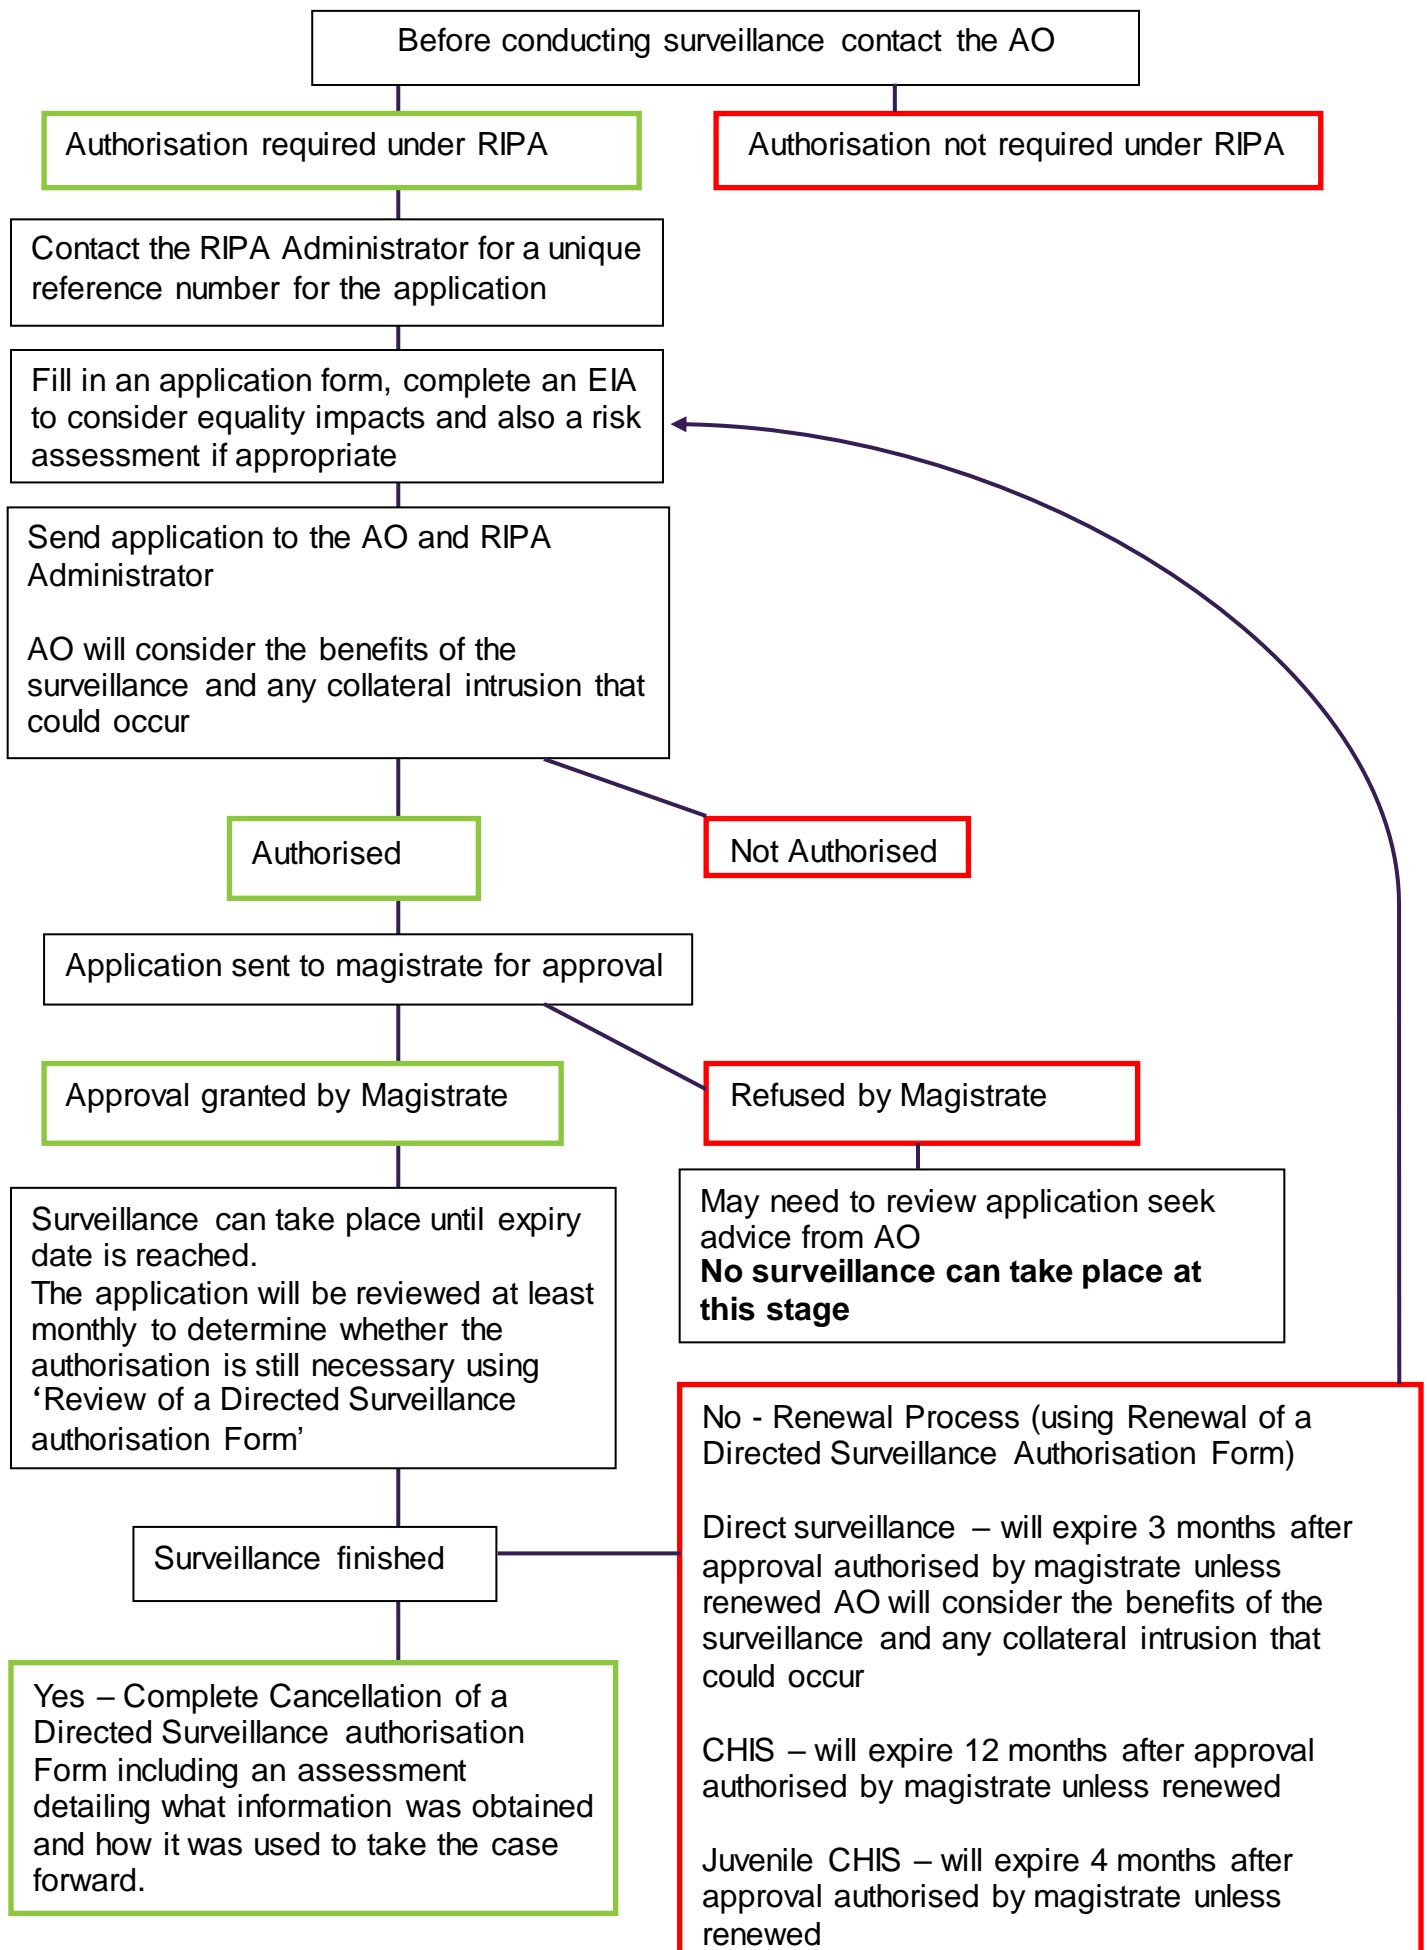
Before conducting surveillance contact the AO

Authorisation required under RIPA

Authorisation not required under RIPA

Contact the RIPA Administrator for a unique reference number for the application

Fill in an application form, complete an EIA to consider equality impacts and also a risk assessment if appropriate

Send application to the AO and RIPA Administrator

AO will consider the benefits of the surveillance and any collateral intrusion that could occur

Authorised

Not Authorised

Application sent to magistrate for approval

Approval granted by Magistrate

Refused by Magistrate

May need to review application seek advice from AO
**No surveillance can take place at this stage**

Surveillance can take place until expiry date is reached.
The application will be reviewed at least monthly to determine whether the authorisation is still necessary using 'Review of a Directed Surveillance authorisation Form'

No - Renewal Process (using Renewal of a Directed Surveillance Authorisation Form)

Direct surveillance – will expire 3 months after approval authorised by magistrate unless renewed AO will consider the benefits of the surveillance and any collateral intrusion that could occur

CHIS – will expire 12 months after approval authorised by magistrate unless renewed

Juvenile CHIS – will expire 4 months after approval authorised by magistrate unless renewed

Surveillance finished

Yes – Complete Cancellation of a Directed Surveillance authorisation Form including an assessment detailing what information was obtained and how it was used to take the case forward.